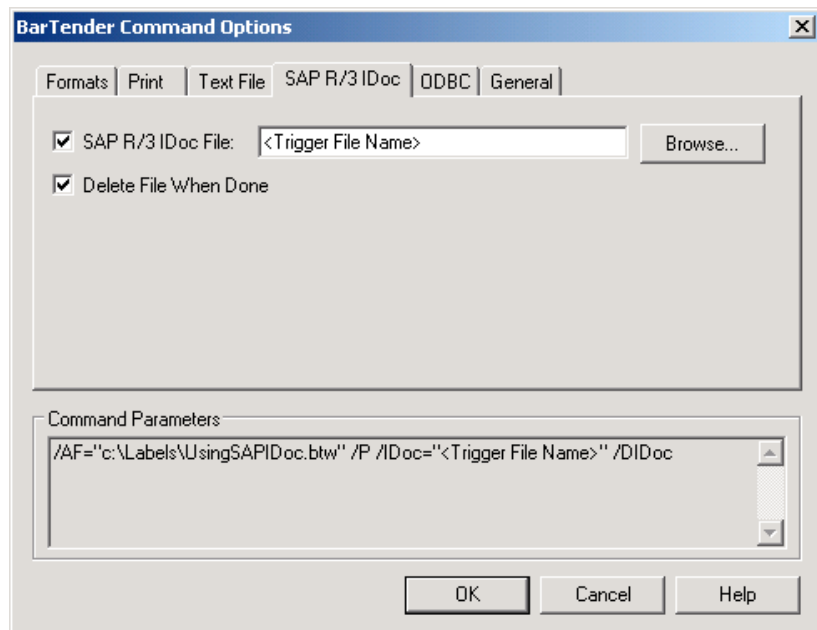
BarTender Command Options

X

Formats | Print | Text File | SAP R/3 IDoc | ODBC | General

SAP R/3 IDoc File: <Trigger File Name> Browse...

Delete File When Done

Command Parameters

/AF="c:\Labels\UsingSAPIDoc.btw" /P /IDoc="<Trigger File Name>" /DIDoc

OK Cancel Help